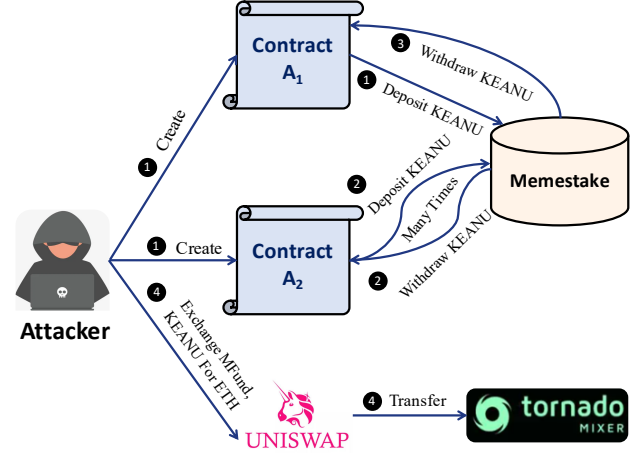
Contract $A_1$

3 Withdraw KEANU

1 Deposit KEANU

1 Create

Memestake

2 Deposit KEANU

Many Times

1 Create

Contract $A_2$

2 Withdraw KEANU

Attacker

4 Exchange MFund, KEANU For ETH

UNISWAP

4 Transfer

tornado MIXER